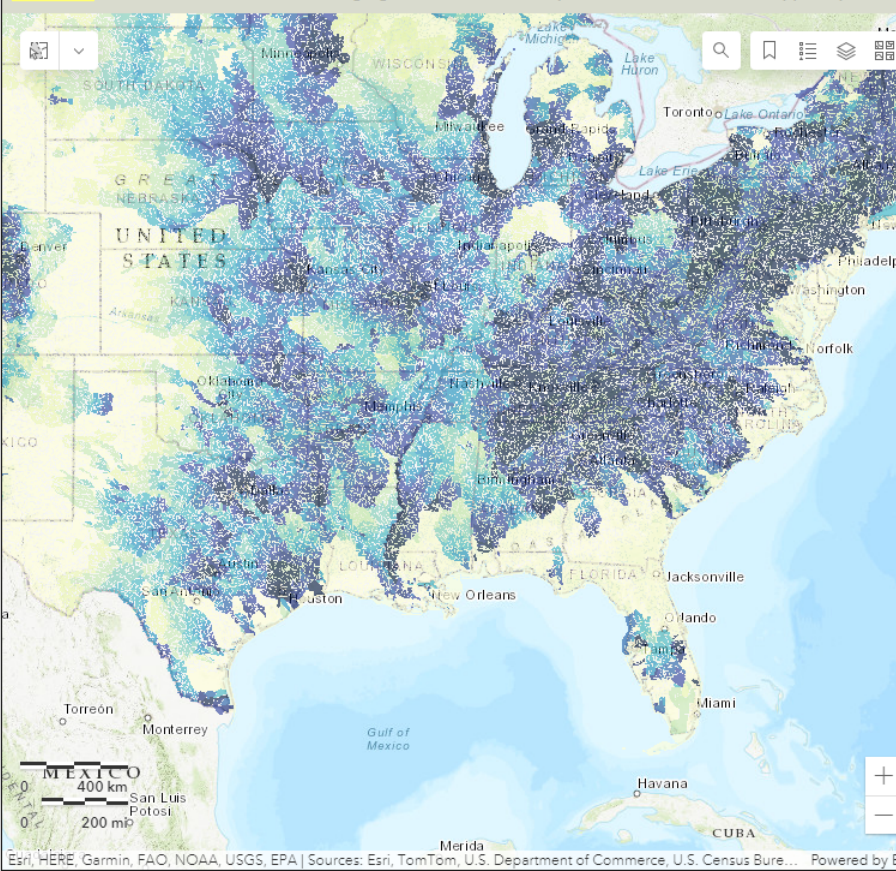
Lake Michigan
Minneapolis
WISCONSIN
SOUTH DAKOTA
Lake Huron
Toronto
Lake Ontario
Milwaukee
Grand Rapids
Detroit
Lake Erie
GREAT
NEBRASKA
Chicago
Cleveland
Pittsburgh
Philadelphia
Denver
UNITED STATES
Indianapolis
Columbus
Kansas City
Cincinnati
Washington
KANSAS
St. Louis
Arkansas
Louisville
Richmond
Norfolk
Oklahoma City
Nashville
Knoxville
Raleigh
Charlotte
Memphis
Greenville
Atlanta
CAROLINA
Dallas
Birmingham
Austin
LOUISIANA
FLORIDA
Jacksonville
San Antonio
Houston
New Orleans
Orlando
Tampa
Miami
Torreon
Monterrey
Gulf of Mexico
MEXICO
400 km
200 mi
San Luis Potosi
Havana
CUBA
Merida
Esri, HERE, Garmin, FAO, NOAA, USGS, EPA | Sources: Esri, TomTom, U.S. Department of Commerce, U.S. Census Bure...
Powered by E